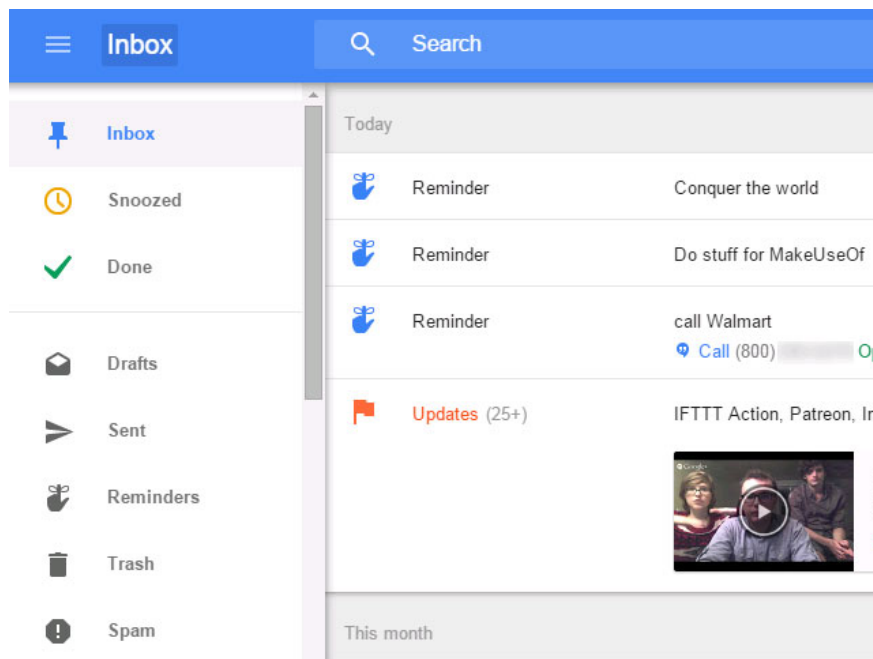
Inbox

Search

Inbox

Snoozed

Done

Drafts

Sent

Reminders

Trash

Spam

Today

Reminder Conquer the world

Reminder Do stuff for MakeUseOf

Reminder call Walmart
Call (800) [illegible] O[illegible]

Updates (25+) IFTTT Action, Patreon, I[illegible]

This month